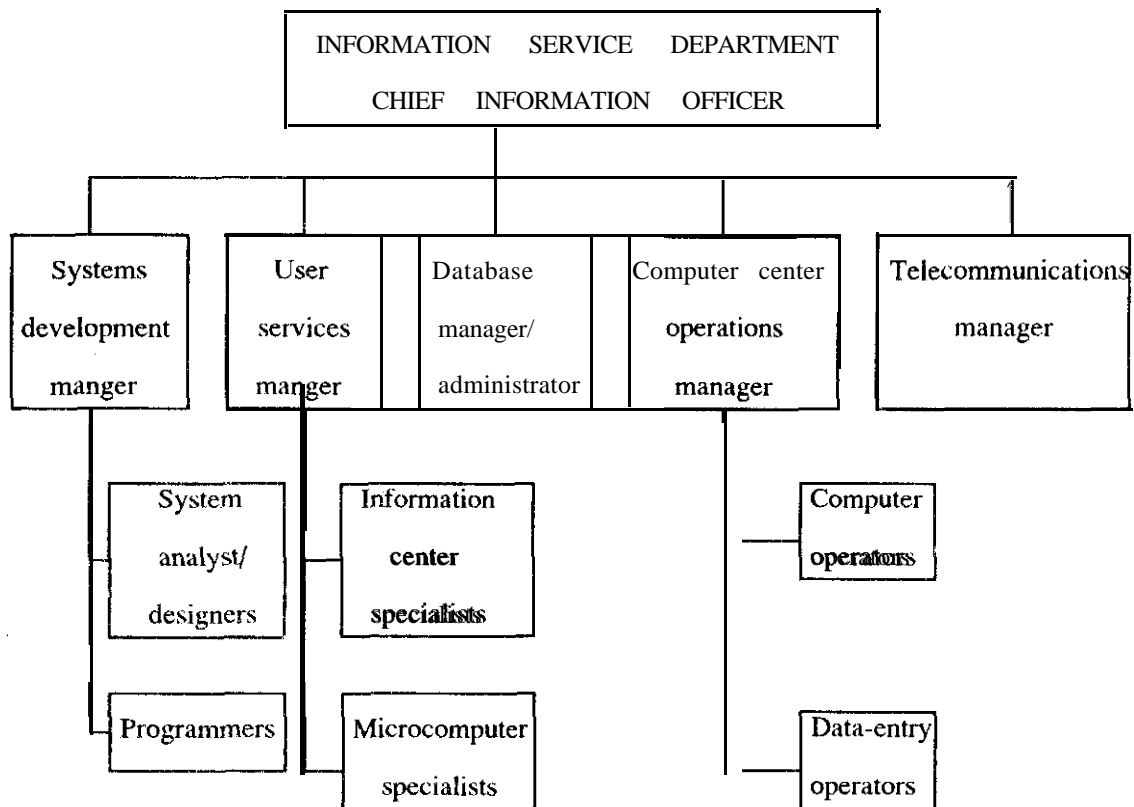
INFORMATION SERVICE DEPARTMENT
CHIEF INFORMATION OFFICER

Systems development manger

User services manger

Database manager/ administrator

Computer center operations manager

Telecommunications manager

System analyst/ designers

Programmers

Information center specialists

Microcomputer specialists

Computer operators

Data-entry operators